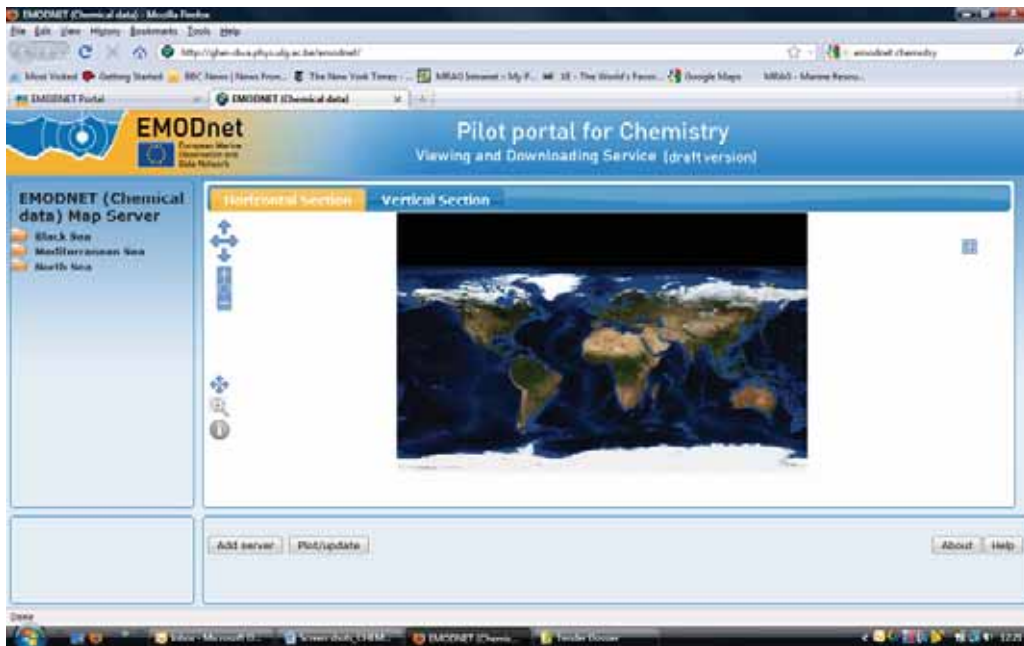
EMODNET (Chemical data) - Mozilla Firefox

File Edit View History Bookmarks Tools Help

http://gher-diva.phys.ulg.ac.be/emodnet/

emodnet chemistry

Most Visited Getting Started BBC News | News Fron... The New York Times - ... MRAG Intranet - My P... IE - The World's Favo... Google Maps MRAG - Marine Resou...

EMODNET Portal

EMODNET (Chemical data)

EMODnet

European Marine Observation and Data Network

Pilot portal for Chemistry

Viewing and Downloading Service (draft version)

EMODNET (Chemical data) Map Server

Black Sea

Mediterranean Sea

North Sea

Horizontal Section

Vertical Section

Add server

Plot/update

About

Help

Done

Inbox - Microsoft O...

Screen shot_CHEM...

EMODNET (Chemi...

Tender Dossier

12:25